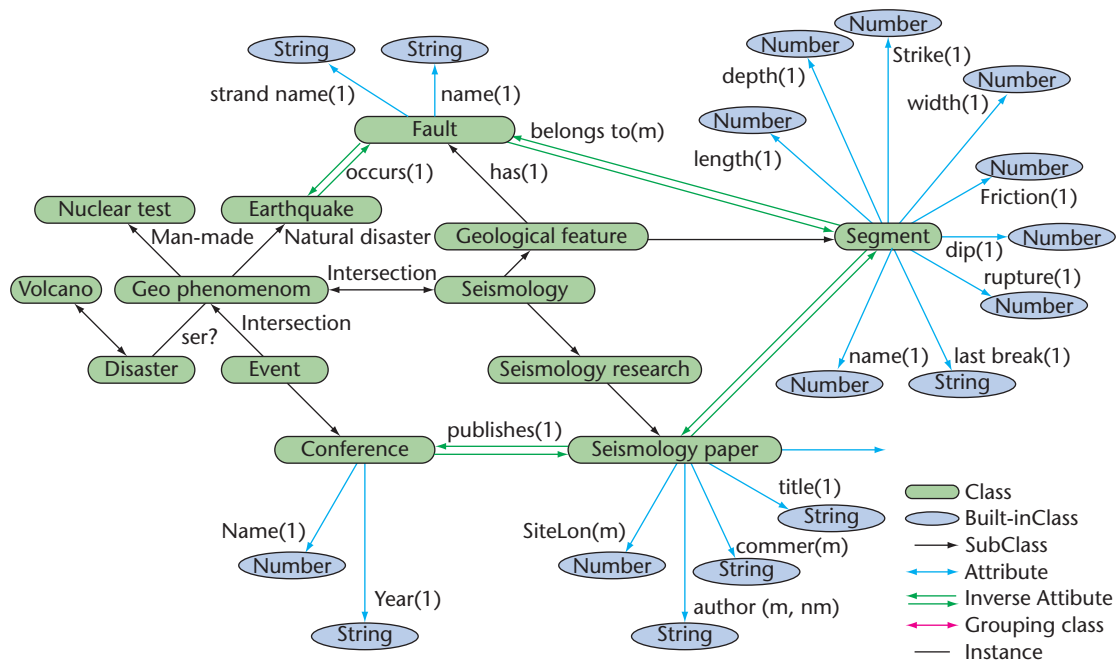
String
String
strand name(1)
name(1)
Fault
belongs to(m)
occurs(1)
has(1)
Nuclear test
Earthquake
Man-made
Natural disaster
Geological feature
Volcano
Geo phenomenom
Intersection
Seismology
ser?
Intersection
Disaster
Event
Seismology research
Conference
publishes(1)
Seismology paper
Name(1)
Number
Year(1)
String
SiteLon(m)
Number
commer(m)
String
title(1)
String
author (m, nm)
String
Number
Number
Strike(1)
depth(1)
Number
width(1)
Number
length(1)
Number
Friction(1)
Segment
dip(1)
Number
rupture(1)
Number
name(1)
last break(1)
Number
String
Class
Built-inClass
SubClass
Attribute
Inverse Attibute
Grouping class
Instance